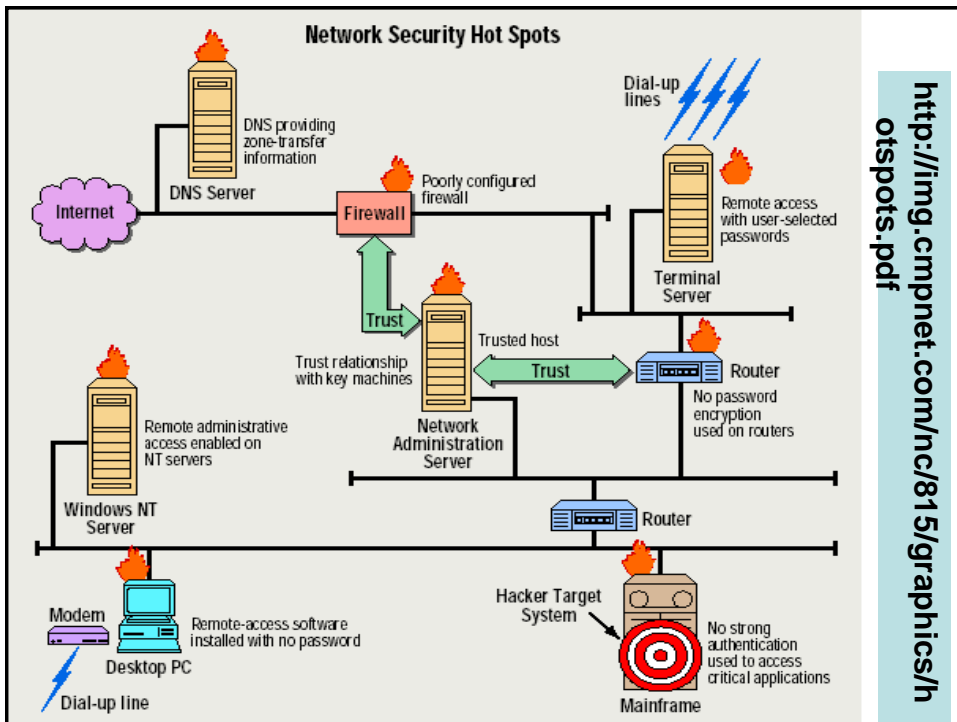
Network Security Hot Spots

DNS providing zone-transfer information

DNS Server

Internet

Firewall

Poorly configured firewall

Dial-up lines

Remote access with user-selected passwords

Terminal Server

Trust

Trusted host

Trust relationship with key machines

Trust

Router

No password encryption used on routers

Network Administration Server

Remote administrative access enabled on NT servers

Windows NT Server

Router

Modem

Remote-access software installed with no password

Desktop PC

Dial-up line

Hacker Target System

No strong authentication used to access critical applications

Mainframe

http://img.cmpnet.com/nc/815/graphics/hotspots.pdf